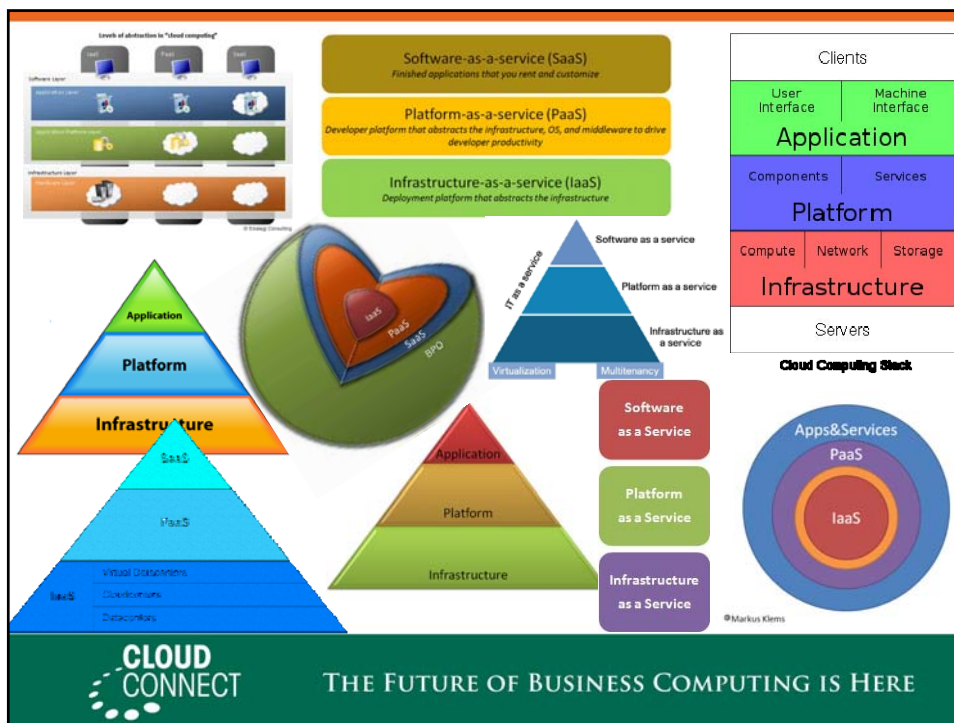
Levels of abstraction in "cloud computing"

IaaS PaaS SaaS

Software Layer

Application Layer

Application Platform Layer

Infrastructure Layer

Hardware Layer

© Enalog Consulting

Software-as-a-service (SaaS)
Finished applications that you rent and customize

Platform-as-a-service (PaaS)
Developer platform that abstracts the infrastructure, OS, and middleware to drive developer productivity

Infrastructure-as-a-service (IaaS)
Deployment platform that abstracts the infrastructure

Clients

User Interface | Machine Interface

Application

Components | Services

Platform

Compute | Network | Storage

Infrastructure

Servers

Cloud Computing Stack

Application

Platform

Infrastructure

IaaS

PaaS

SaaS

BPO

IT as a service

Software as a service

Platform as a service

Infrastructure as a service

Virtualization

Multitenancy

SaaS

PaaS

IaaS

Virtual Datacenters

Cloudcenters

Datacenters

Application

Platform

Infrastructure

Software as a Service

Platform as a Service

Infrastructure as a Service

Apps&Services

PaaS

IaaS

©Markus Klems

CLOUD CONNECT

THE FUTURE OF BUSINESS COMPUTING IS HERE